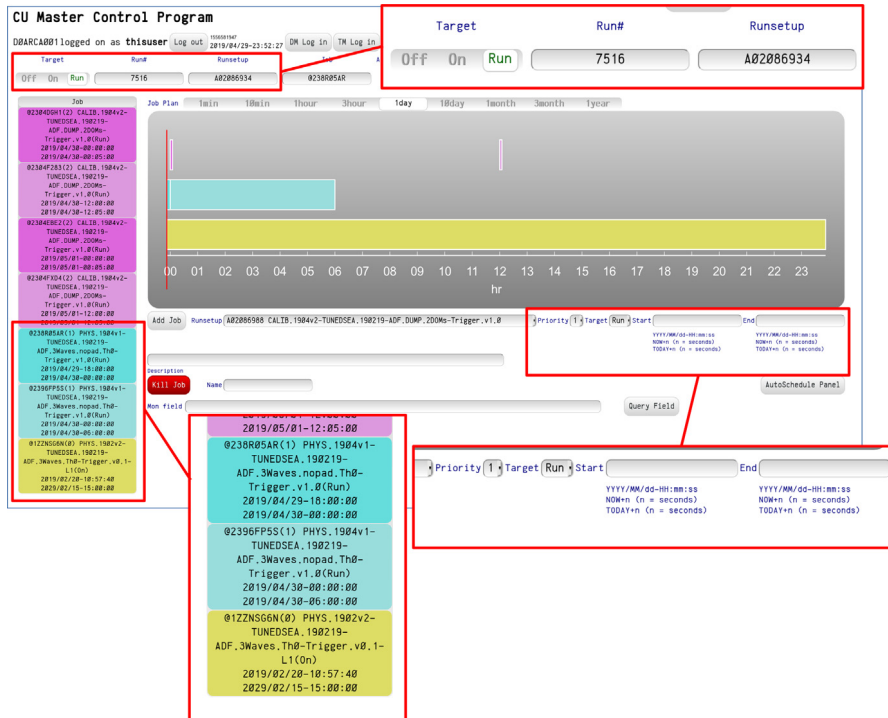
CU Master Control Program

D0ARCA001logged on as thisuser Log out 1556581947 2019/04/29-23:52:27 DM Log in TM Log in

Target Run# Runsetup

Off On Run 7516 A02086934 0238R05AR

Target Run# Runsetup

Off On Run 7516 A02086934

Job

0230DGH1(2) CALIB,1904v2-TUNEDSEA,190219-ADF,DUMP,2DOMs-Trigger,v1.0(Run) 2019/04/30-00:00:00 2019/04/30-00:05:00

02304P203(2) CALIB,1904v2-TUNEDSEA,190219-ADF,DUMP,2DOMs-Trigger,v1.0(Run) 2019/04/30-12:00:00 2019/04/30-12:05:00

02304EBE2(2) CALIB,1904v2-TUNEDSEA,190219-ADF,DUMP,2DOMs-Trigger,v1.0(Run) 2019/05/01-00:00:00 2019/05/01-00:05:00

02304FXO4(2) CALIB,1904v2-TUNEDSEA,190219-ADF,DUMP,2DOMs-Trigger,v1.0(Run) 2019/05/01-12:00:00

0238R05AR(1) PHYS,1904v1-TUNEDSEA,190219-ADF,3Waves,nopad,Th0-Trigger,v1.0(Run) 2019/04/29-18:00:00 2019/04/30-00:00:00

02396FP5S(1) PHYS,1904v1-TUNEDSEA,190219-ADF,3Waves,nopad,Th0-Trigger,v1.0(Run) 2019/04/30-00:00:00 2019/04/30-06:00:00

01ZZNSG6N(0) PHYS,1902v2-TUNEDSEA,190219-ADF,3Waves,Th0-Trigger,v0.1-L1(On) 2019/02/20-10:57:40 2029/02/15-15:00:00

Job Plan 1min 10min 1hour 3hour 1day 10day 1month 3month 1year

00 01 02 03 04 05 06 07 08 09 10 11 12 13 14 15 16 17 18 19 20 21 22 23
hr

Add Job Runsetup A02086988 CALIB,1904v2-TUNEDSEA,190219-ADF,DUMP,2DOMs-Trigger,v1.0 Priority 1 Target Run Start End

YYYY/MM/dd-HH:mm:ss NOW+n (n = seconds) TODAY+n (n = seconds)

YYYY/MM/dd-HH:mm:ss NOW+n (n = seconds) TODAY+n (n = seconds)

Description
Kill Job Name
AutoSchedule Panel
Mon field Query Field

2019/05/01-12:05:00

0238R05AR(1) PHYS,1904v1-TUNEDSEA,190219-ADF,3Waves,nopad,Th0-Trigger,v1.0(Run) 2019/04/29-18:00:00 2019/04/30-00:00:00

02396FP5S(1) PHYS,1904v1-TUNEDSEA,190219-ADF,3Waves,nopad,Th0-Trigger,v1.0(Run) 2019/04/30-00:00:00 2019/04/30-06:00:00

01ZZNSG6N(0) PHYS,1902v2-TUNEDSEA,190219-ADF,3Waves,Th0-Trigger,v0.1-L1(On) 2019/02/20-10:57:40 2029/02/15-15:00:00

Priority 1 Target Run Start End

YYYY/MM/dd-HH:mm:ss NOW+n (n = seconds) TODAY+n (n = seconds)

YYYY/MM/dd-HH:mm:ss NOW+n (n = seconds) TODAY+n (n = seconds)